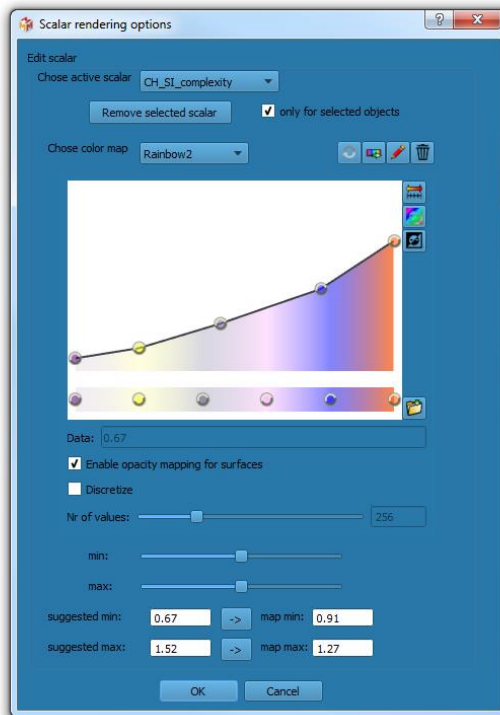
Scalar rendering options

?

X

Edit scalar

Chose active scalar CH_SI_complexity

Remove selected scalar

only for selected objects

Chose color map Rainbow2

Data: 0.67

Enable opacity mapping for surfaces

Discretize

Nr of values: 256

min:

max:

suggested min: 0.67 -> map min: 0.91

suggested max: 1.52 -> map max: 1.27

OK Cancel